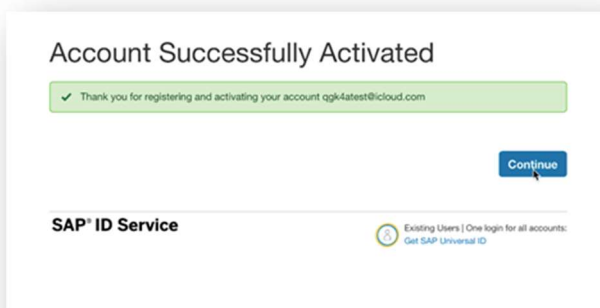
Account Successfully Activated

Thank you for registering and activating your account qgk4atest@icloud.com

Continue

SAP® ID Service

Existing Users | One login for all accounts:
Get SAP Universal ID